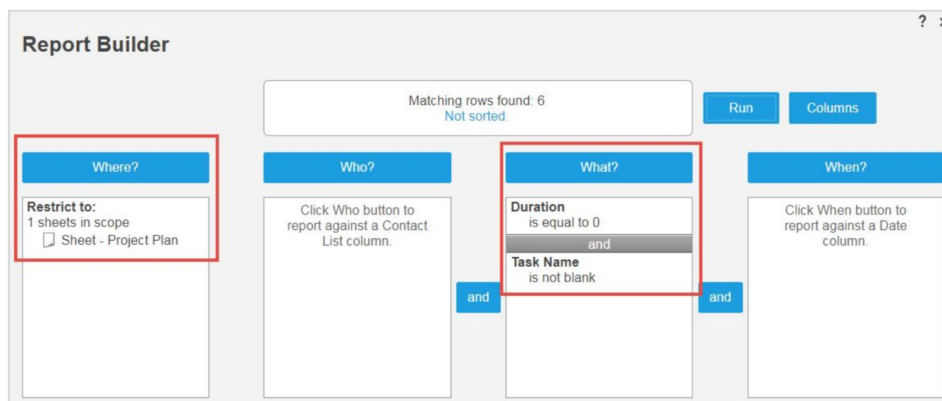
Report Builder

?

Matching rows found: 6
Not sorted.

Run

Columns

Where?

Restrict to:
1 sheets in scope
Sheet - Project Plan

Who?

Click Who button to report against a Contact List column.

and

What?

Duration
is equal to 0

and

Task Name
is not blank

and

When?

Click When button to report against a Date column.